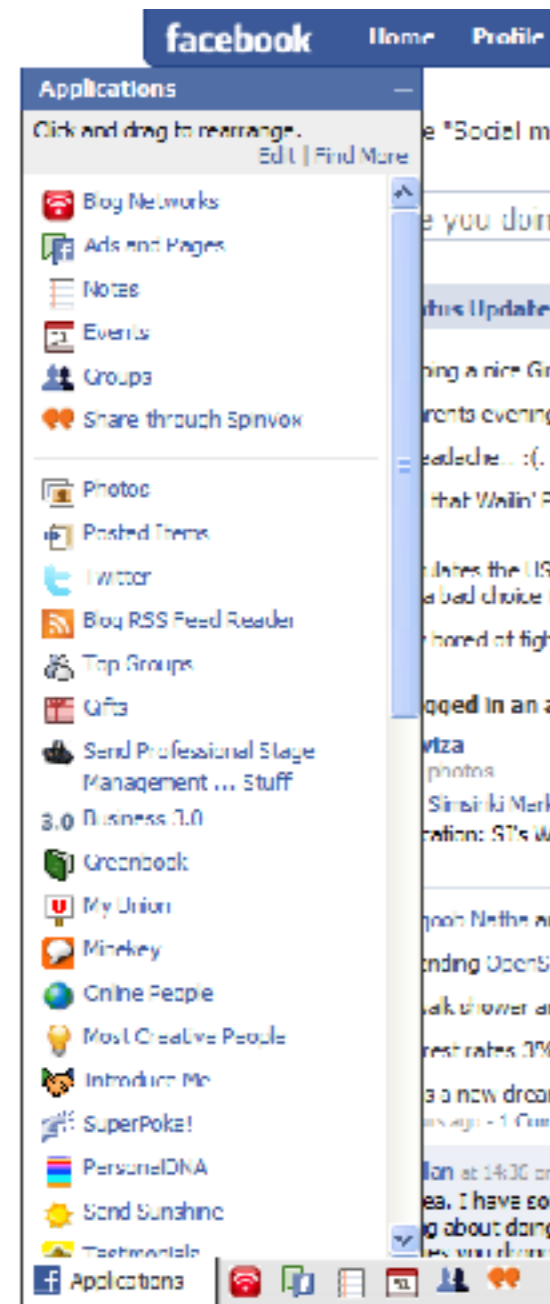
facebook Home Profile

Applications

Click and drag to rearrange.
Edit | Find More

Blog Networks
Ads and Pages
Notes
Events
Groups
Share through Spinvox

Photos
Posted Items
Twitter
Blog RSS Feed Reader
Top Groups
Gifts
Send Professional Stage Management ... Stuff
3.0 Business 3.0
Greenbook
My Union
Minekey
Online People
Most Creative People
Introduce Me
SuperPoke!
PersonalDNA
Send Sunshine
Testimonials

Applications

e "Social m
e you doin
atus Update
hing a nice Gr
rents evening
eadache... :(.
that Wailin' F
lates the US
a bad choice
bored of figh
gged in an a
wiza
photos
Sinaiski Mark
ration: ST's W
ooh Nethe a
nding OpenS
ak shower an
rest rates 0%
s a new drear
rs ago - 1 Com
lan at 14:30 o
ea. I have so
g about doing
es you doing